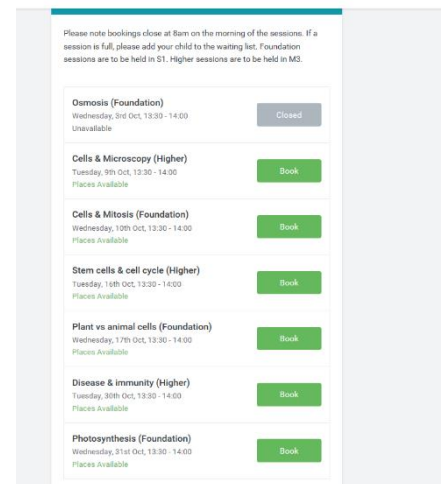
Please note bookings close at 8am on the morning of the sessions. If a session is full, please add your child to the waiting list. Foundation sessions are to be held in S1. Higher sessions are to be held in M3.

Osmosis (Foundation)
Wednesday, 3rd Oct, 13:30 - 14:00
Unavailable
Closed

Cells & Microscopy (Higher)
Tuesday, 9th Oct, 13:30 - 14:00
Places Available
Book

Cells & Mitosis (Foundation)
Wednesday, 10th Oct, 13:30 - 14:00
Places Available
Book

Stem cells & cell cycle (Higher)
Tuesday, 16th Oct, 13:30 - 14:00
Places Available
Book

Plant vs animal cells (Foundation)
Wednesday, 17th Oct, 13:30 - 14:00
Places Available
Book

Disease & immunity (Higher)
Tuesday, 30th Oct, 13:30 - 14:00
Places Available
Book

Photosynthesis (Foundation)
Wednesday, 31st Oct, 13:30 - 14:00
Places Available
Book